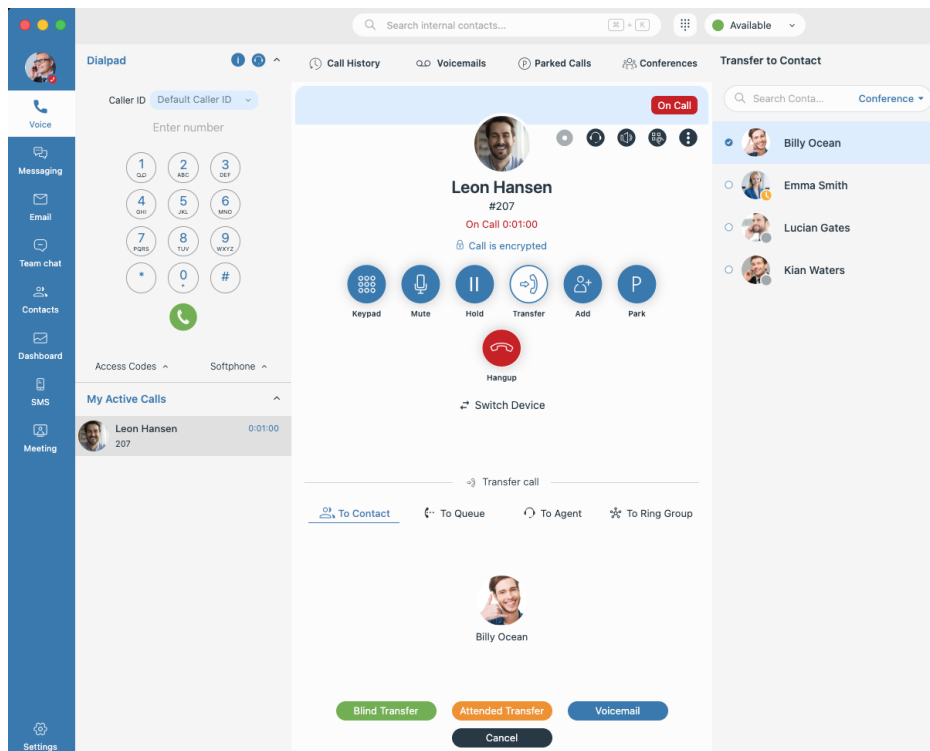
Search internal contacts...
⌘ + K
Available

Voice
Messaging
Email
Team chat
Contacts
Dashboard
SMS
Meeting
Settings

Dialpad
Caller ID Default Caller ID
Enter number
1 QO
2 ABC
3 DEF
4 GHI
5 JKL
6 MNO
7 PQRS
8 TUV
9 WXYZ
*
0 +
#
Access Codes
Softphone
My Active Calls
Leon Hansen 0:01:00
207

Call History
Voicemails
Parked Calls
Conferences
On Call
Leon Hansen
#207
On Call 0:01:00
Call is encrypted
Keypad
Mute
Hold
Transfer
Add
P
Park
Hangup
Switch Device
Transfer call
To Contact
To Queue
To Agent
To Ring Group
Billy Ocean
Blind Transfer
Attended Transfer
Voicemail
Cancel

Transfer to Contact
Search Conta...
Conference
Billy Ocean
Emma Smith
Lucian Gates
Kian Waters